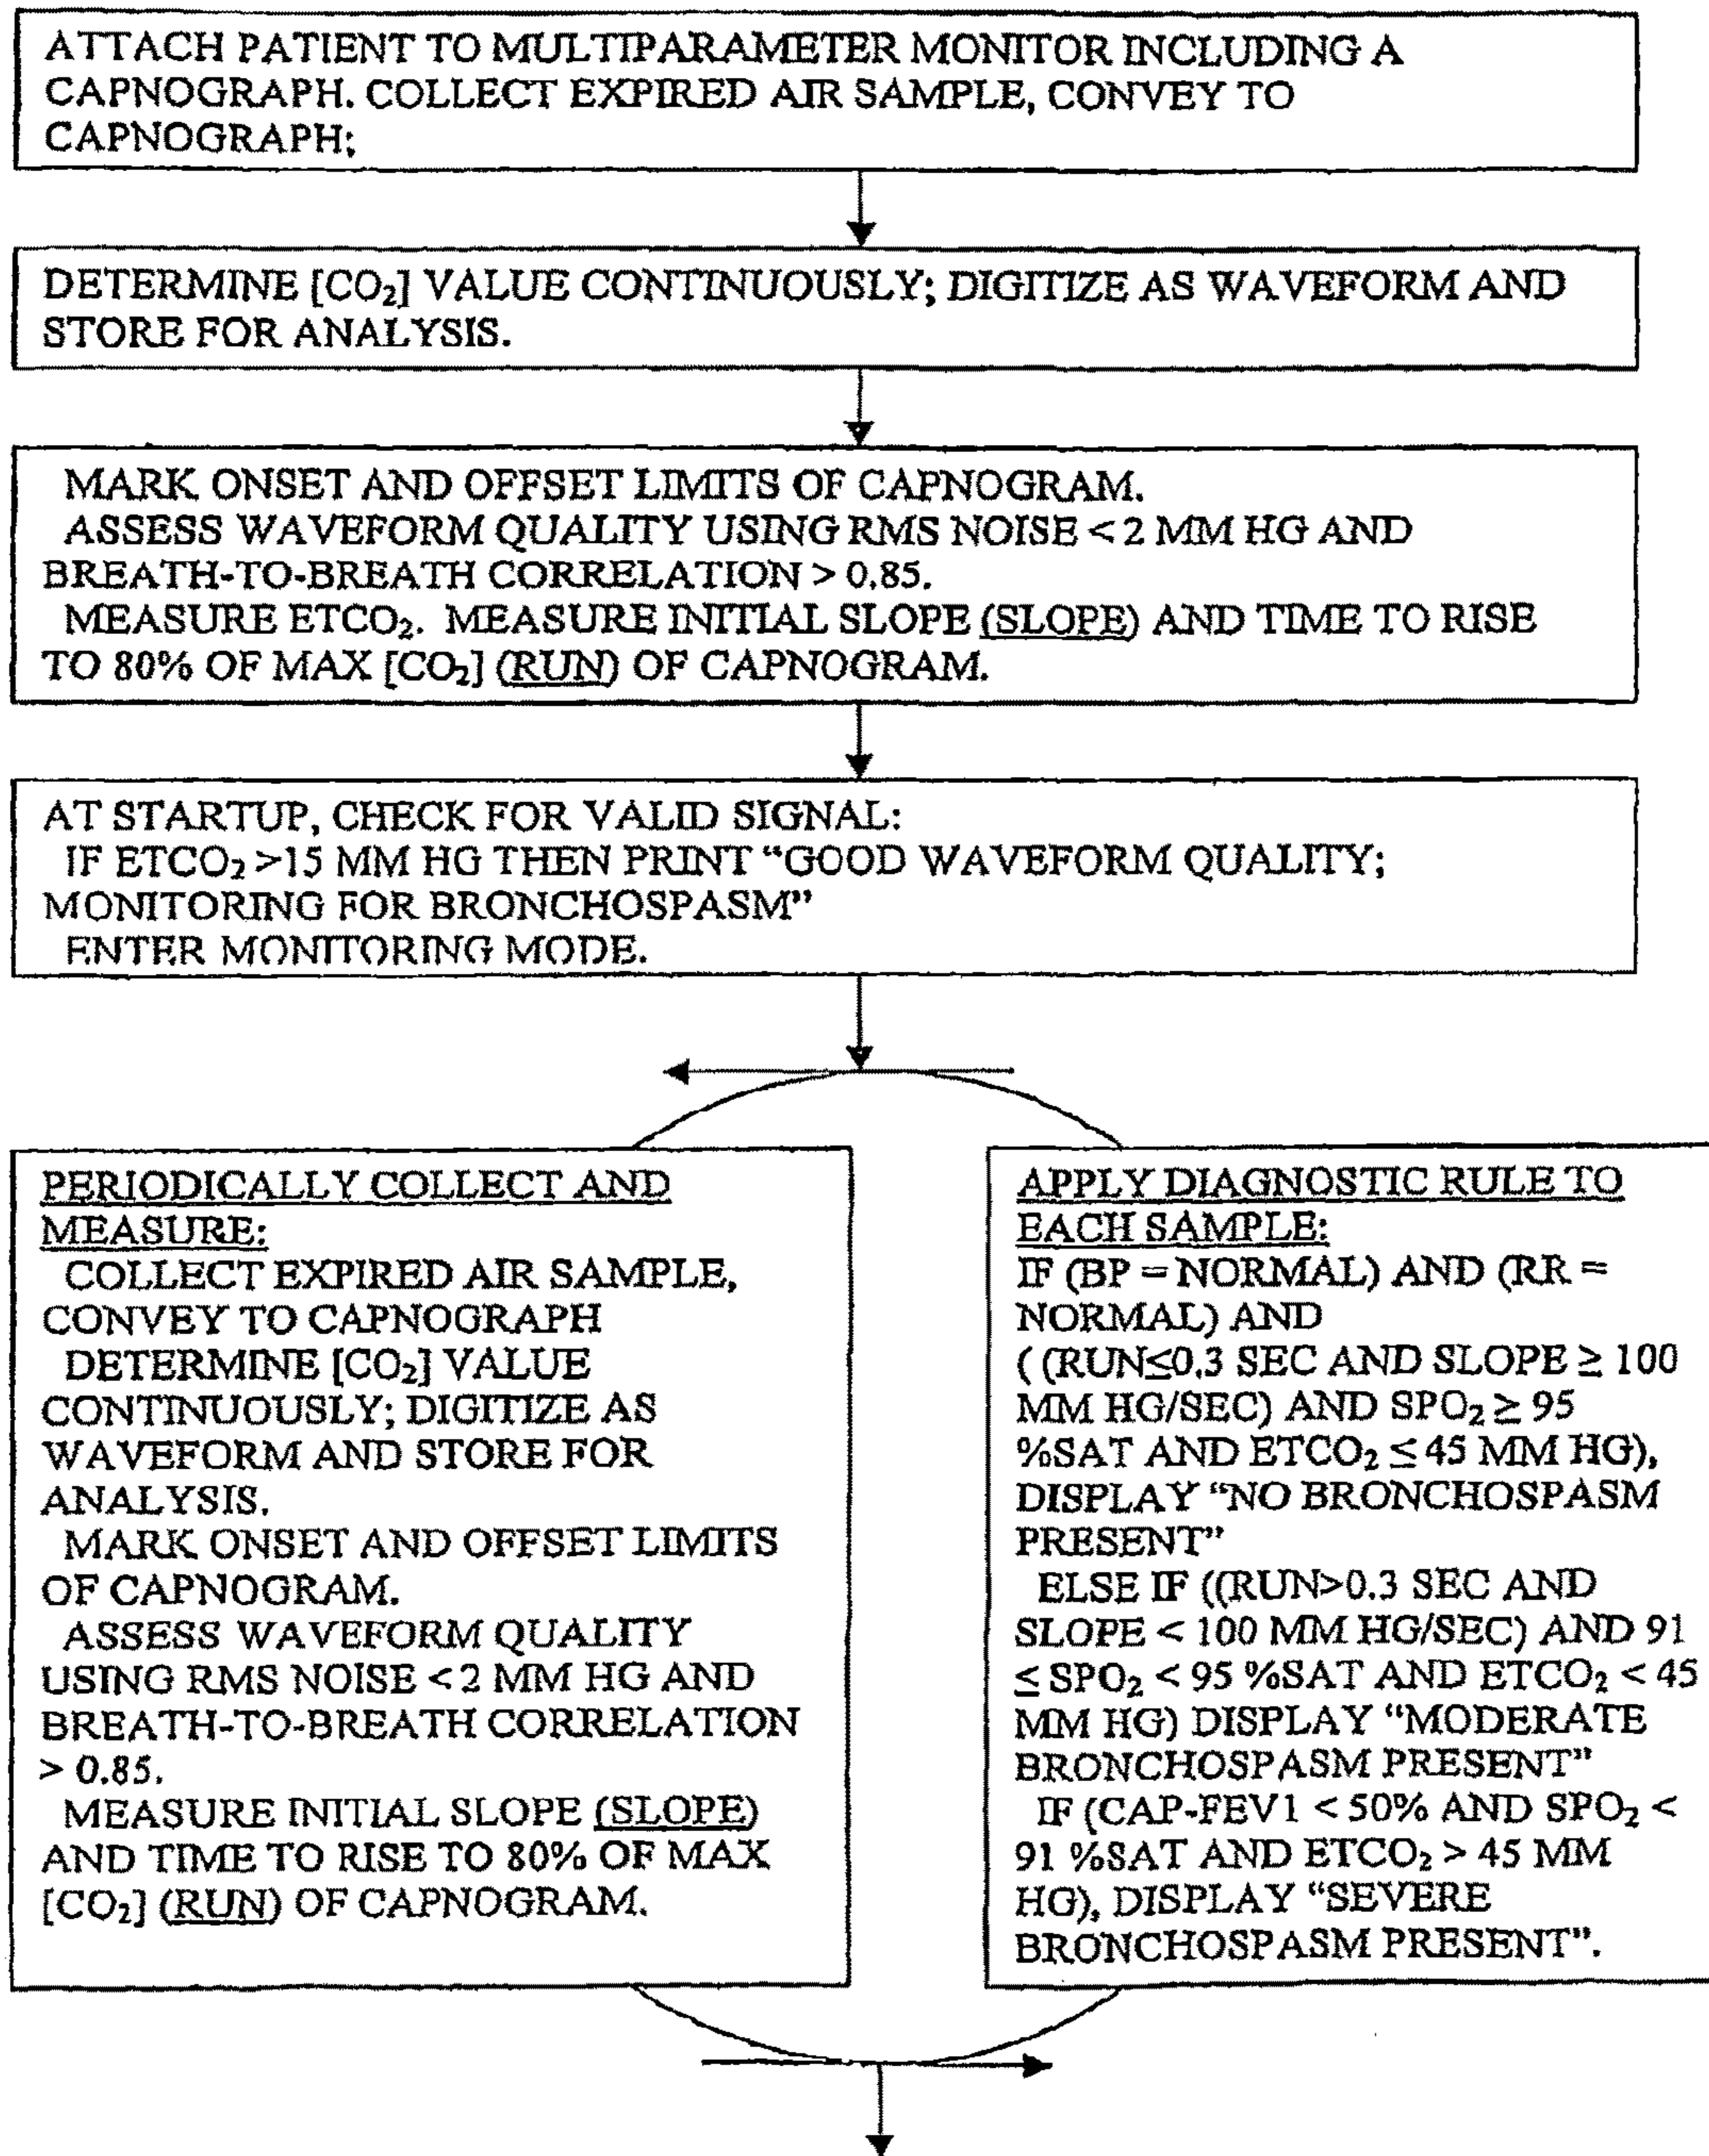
ATTACH PATIENT TO MULTIPARAMETER MONITOR INCLUDING A CAPNOGRAPH. COLLECT EXPIRED AIR SAMPLE, CONVEY TO CAPNOGRAPH;

DETERMINE [$CO_2$] VALUE CONTINUOUSLY; DIGITIZE AS WAVEFORM AND STORE FOR ANALYSIS.

MARK ONSET AND OFFSET LIMITS OF CAPNOGRAM.
ASSESS WAVEFORM QUALITY USING RMS NOISE < 2 MM HG AND BREATH-TO-BREATH CORRELATION > 0.85.
MEASURE $ETCO_2$. MEASURE INITIAL SLOPE (SLOPE) AND TIME TO RISE TO 80% OF MAX [$CO_2$] (RUN) OF CAPNOGRAM.

AT STARTUP, CHECK FOR VALID SIGNAL:
IF $ETCO_2$ >15 MM HG THEN PRINT "GOOD WAVEFORM QUALITY; MONITORING FOR BRONCHOSPASM"
ENTER MONITORING MODE.

PERIODICALLY COLLECT AND MEASURE:
COLLECT EXPIRED AIR SAMPLE, CONVEY TO CAPNOGRAPH
DETERMINE [$CO_2$] VALUE CONTINUOUSLY; DIGITIZE AS WAVEFORM AND STORE FOR ANALYSIS.
MARK ONSET AND OFFSET LIMITS OF CAPNOGRAM.
ASSESS WAVEFORM QUALITY USING RMS NOISE < 2 MM HG AND BREATH-TO-BREATH CORRELATION > 0.85.
MEASURE INITIAL SLOPE (SLOPE) AND TIME TO RISE TO 80% OF MAX [$CO_2$] (RUN) OF CAPNOGRAM.

APPLY DIAGNOSTIC RULE TO EACH SAMPLE:
IF (BP = NORMAL) AND (RR = NORMAL) AND ( (RUN≤0.3 SEC AND SLOPE ≥ 100 MM HG/SEC) AND $SPO_2$ ≥ 95 %SAT AND $ETCO_2$ ≤ 45 MM HG), DISPLAY "NO BRONCHOSPASM PRESENT"
ELSE IF ((RUN>0.3 SEC AND SLOPE < 100 MM HG/SEC) AND 91 ≤ $SPO_2$ < 95 %SAT AND $ETCO_2$ < 45 MM HG) DISPLAY "MODERATE BRONCHOSPASM PRESENT"
IF (CAP-FEV1 < 50% AND $SPO_2$ < 91 %SAT AND $ETCO_2$ > 45 MM HG), DISPLAY "SEVERE BRONCHOSPASM PRESENT".